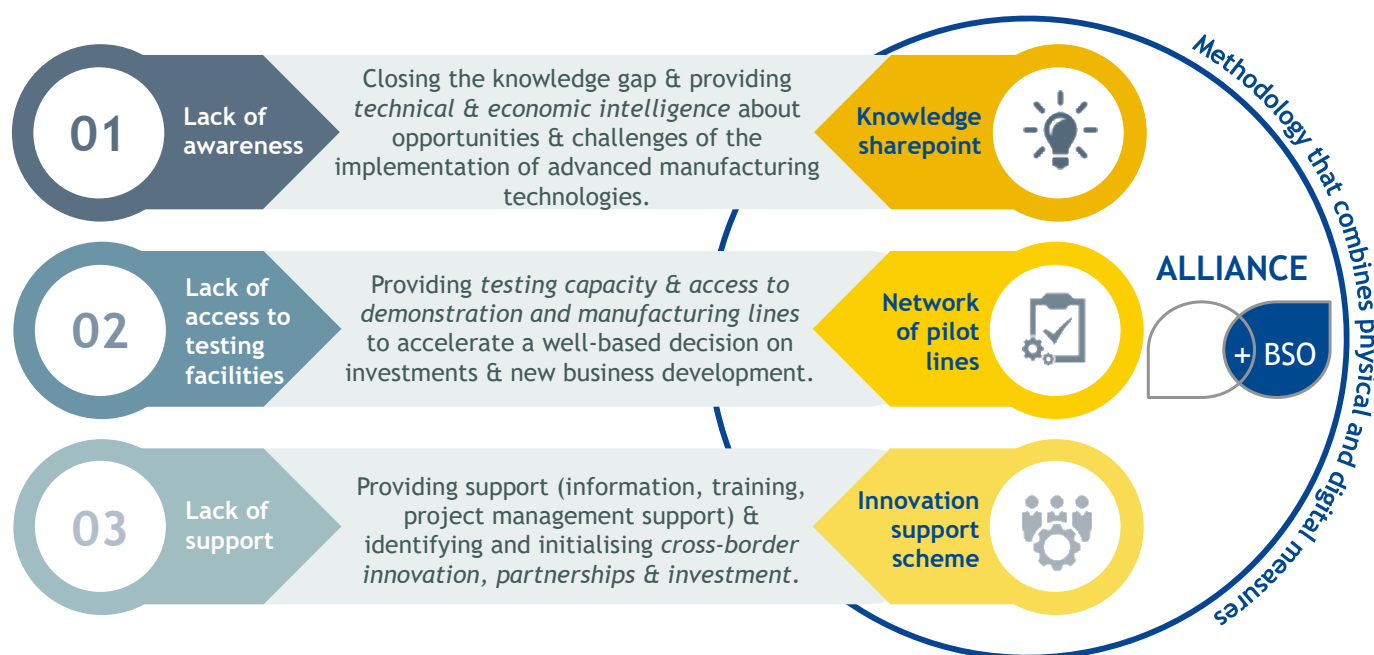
01

Lack of awareness

Closing the knowledge gap & providing *technical & economic intelligence* about opportunities & challenges of the implementation of advanced manufacturing technologies.

Knowledge sharepoint

02

Lack of access to testing facilities

Providing *testing capacity & access to demonstration and manufacturing lines* to accelerate a well-based decision on investments & new business development.

Network of pilot lines

03

Lack of support

Providing support (information, training, project management support) & identifying and initialising *cross-border innovation, partnerships & investment*.

Innovation support scheme

Methodology that combines physical and digital measures

ALLIANCE

+ BSO